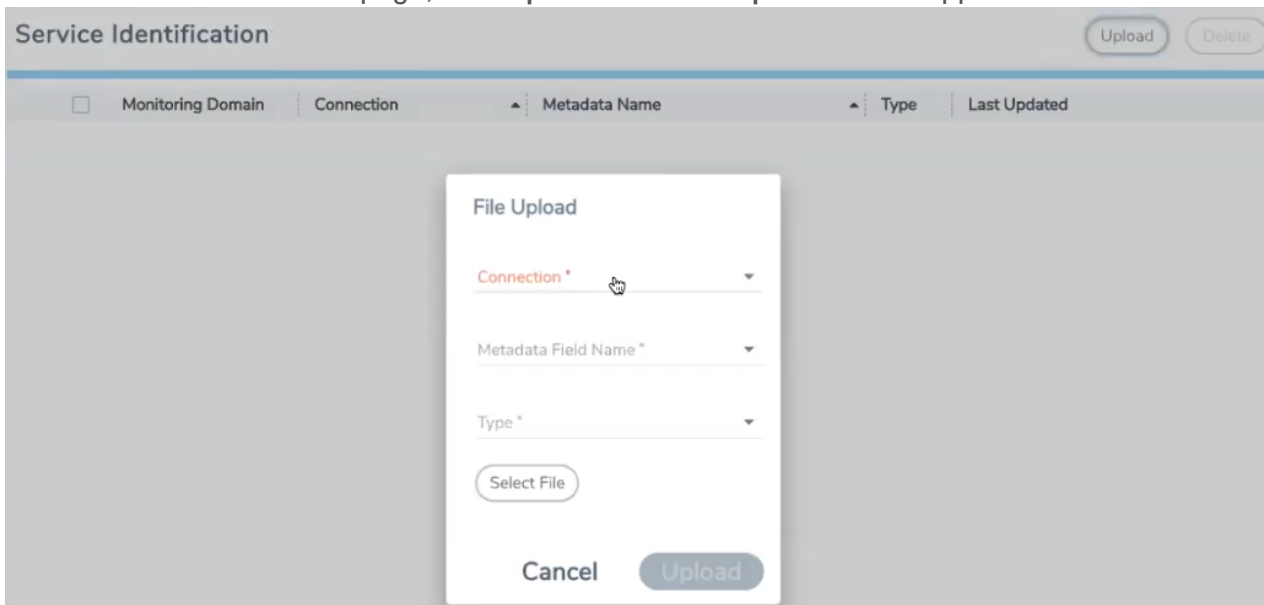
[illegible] page, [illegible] Upload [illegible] Upload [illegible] appears

Service Identification

Upload

Delete

| | Monitoring Domain | Connection | Metadata Name | Type | Last Updated |
|---|---|---|---|---|---|

File Upload

Connection *

Metadata Field Name *

Type *

Select File

Cancel

Upload